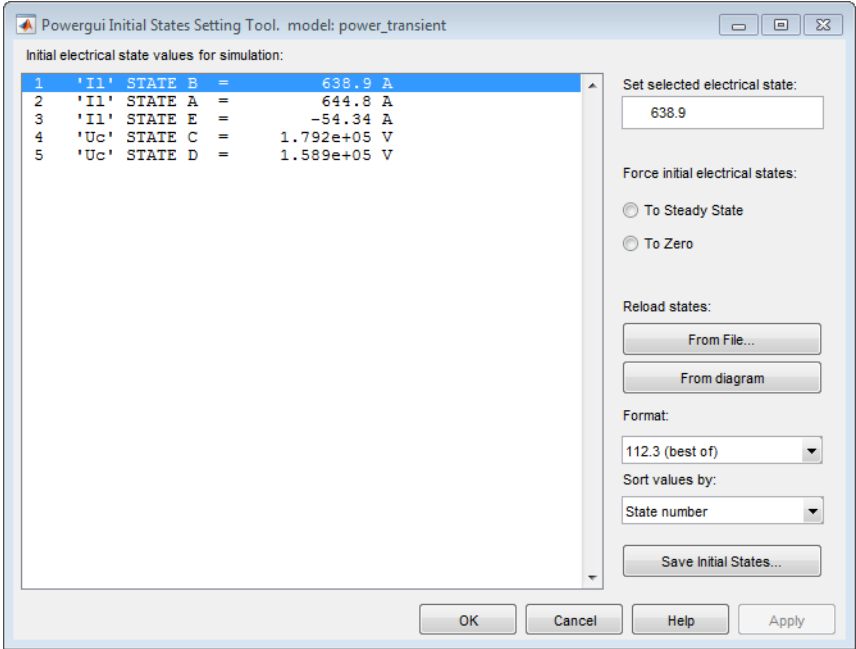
Powergui Initial States Setting Tool. model: power_transient

Initial electrical state values for simulation:

| | | | | |
|---|---|---|---|---|
| 1 | 'Il' STATE B | = | 638.9 | A |
| 2 | 'Il' STATE A | = | 644.8 | A |
| 3 | 'Il' STATE E | = | -54.34 | A |
| 4 | 'Uc' STATE C | = | 1.792e+05 | V |
| 5 | 'Uc' STATE D | = | 1.589e+05 | V |

Set selected electrical state:

638.9

Force initial electrical states:

To Steady State

To Zero

Reload states:

From File...

From diagram

Format:

112.3 (best of)

Sort values by:

State number

Save Initial States...

OK

Cancel

Help

Apply